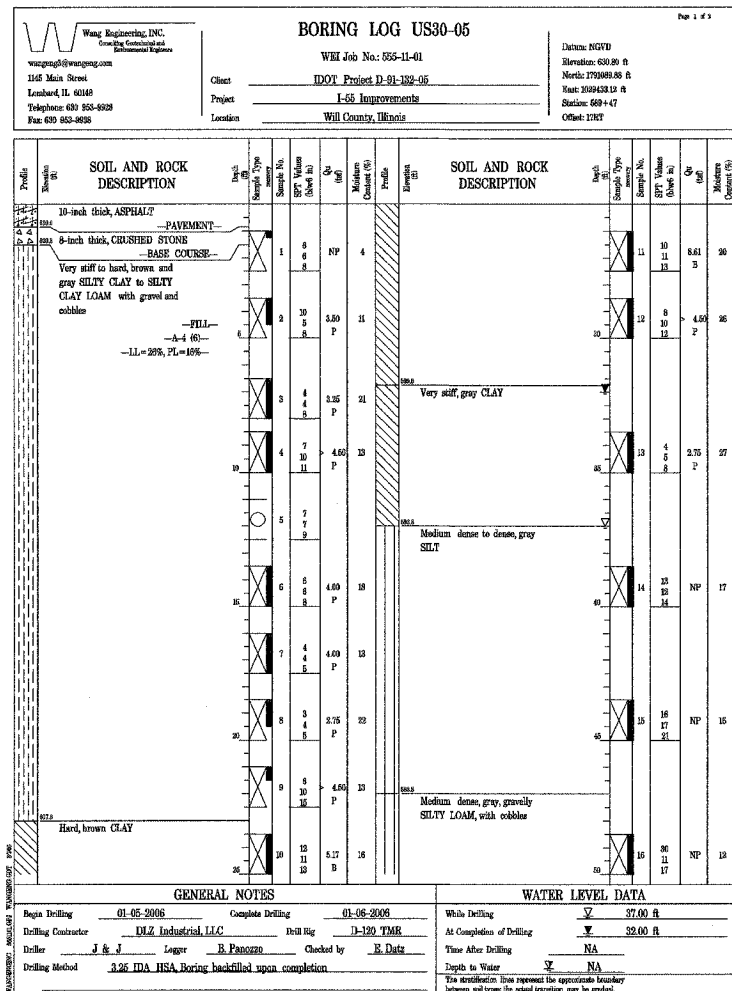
Page 1 of 3

Wang Engineering, INC.
Consulting Geotechnical and Environmental Engineers
wangeng@wangeng.com
1145 Main Street
Lombard, IL 60148
Telephone: 630 953-9928
Fax: 630 953-9938

BORING LOG US30-05

WEI Job No.: 555-11-01

Client IDOT Project D-91-132-05
Project I-55 Improvements
Location Will County, Illinois

Datum: NGVD
Elevation: 630.90 ft
North: 1791089.86 ft
East: 1029433.12 ft
Station: 589+47
Offset: 17RT

| Profile | Elevation (ft) | SOIL AND ROCK DESCRIPTION | Depth (ft) | Sample Type | Sample No. | SPT Values (blows/6 in) | Qu (tsf) | Moisture Content (%) |
|---|---|---|---|---|---|---|---|---|
| | 630.4 | 10-inch thick, ASPHALT —PAVEMENT— | | | | | | |
| | 629.9 | 8-inch thick, CRUSHED STONE —BASE COURSE— | | | 1 | 8 6 8 | NP | 4 |
| | | Very stiff to hard, brown and gray SILTY CLAY to SILTY CLAY LOAM with gravel and cobbles —FILL— —A-4 (6)— —LL=26%, PL=16%— | 5 | | 2 | 10 5 8 | 3.50 P | 11 |
| | | | | | 3 | 4 4 8 | 3.25 P | 21 |
| | | | 10 | | 4 | 7 10 11 | > 4.50 P | 13 |
| | | | | | 5 | 7 7 9 | | |
| | | | 15 | | 6 | 6 6 8 | 4.00 P | 18 |
| | | | | | 7 | 4 4 5 | 4.00 P | 13 |
| | | | 20 | | 8 | 3 4 5 | 2.75 P | 22 |
| | | | | | 9 | 8 10 15 | > 4.50 P | 13 |
| | 607.9 | Hard, brown CLAY | 25 | | 10 | 12 11 13 | 5.17 B | 16 |

| Profile | Elevation (ft) | SOIL AND ROCK DESCRIPTION | Depth (ft) | Sample Type | Sample No. | SPT Values (blows/6 in) | Qu (tsf) | Moisture Content (%) |
|---|---|---|---|---|---|---|---|---|
| | | | | | 11 | 10 11 13 | 8.61 B | 20 |
| | | | 30 | | 12 | 8 10 12 | > 4.50 P | 26 |
| | 599.0 | Very stiff, gray CLAY | | | | | | |
| | | | 35 | | 13 | 4 5 8 | 2.75 P | 27 |
| | 593.8 | Medium dense to dense, gray SILT | | | | | | |
| | | | 40 | | 14 | 13 12 14 | NP | 17 |
| | | | 45 | | 15 | 16 17 21 | NP | 15 |
| | 583.8 | Medium dense, gray, gravelly SILTY LOAM, with cobbles | | | | | | |
| | | | 50 | | 16 | 30 11 17 | NP | 12 |

GENERAL NOTES
Begin Drilling 01-05-2006 Complete Drilling 01-06-2006
Drilling Contractor DLZ Industrial, LLC Drill Rig D-120 TMR
Driller J & J Logger B. Panozzo Checked by E. Datz
Drilling Method 3.25 IDA HSA, Boring backfilled upon completion

WATER LEVEL DATA
While Drilling 37.00 ft
At Completion of Drilling 32.00 ft
Time After Drilling NA
Depth to Water NA
The stratification lines represent the approximate boundary between soil types; the actual transition may be gradual.

WANGENGINC 55511.GPJ WANGENG.GDT 3/06